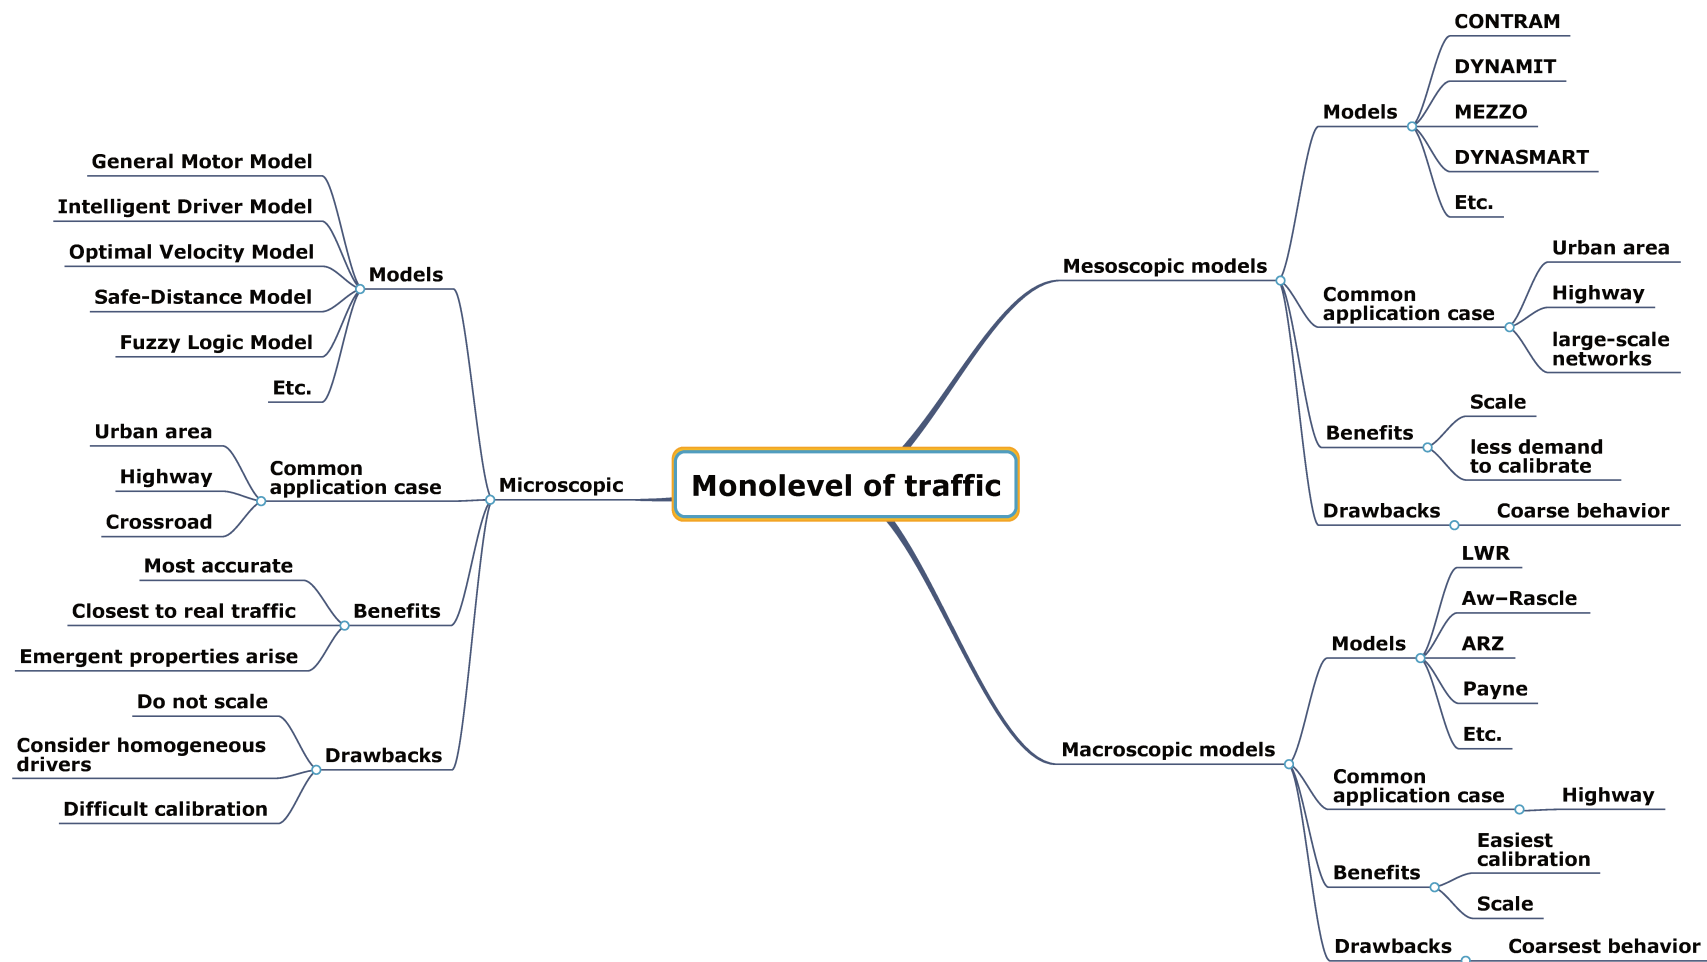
Monolevel of traffic

Microscopic

Models
General Motor Model
Intelligent Driver Model
Optimal Velocity Model
Safe-Distance Model
Fuzzy Logic Model
Etc.

Common application case
Urban area
Highway
Crossroad

Benefits
Most accurate
Closest to real traffic
Emergent properties arise

Drawbacks
Do not scale
Consider homogeneous drivers
Difficult calibration

Mesoscopic models

Models
CONTRAM
DYNAMIT
MEZZO
DYNASMART
Etc.

Common application case
Urban area
Highway
large-scale networks

Benefits
Scale
less demand to calibrate

Drawbacks
Coarse behavior

Macroscopic models

Models
LWR
Aw–Rascle
ARZ
Payne
Etc.

Common application case
Highway

Benefits
Easiest calibration
Scale

Drawbacks
Coarsest behavior